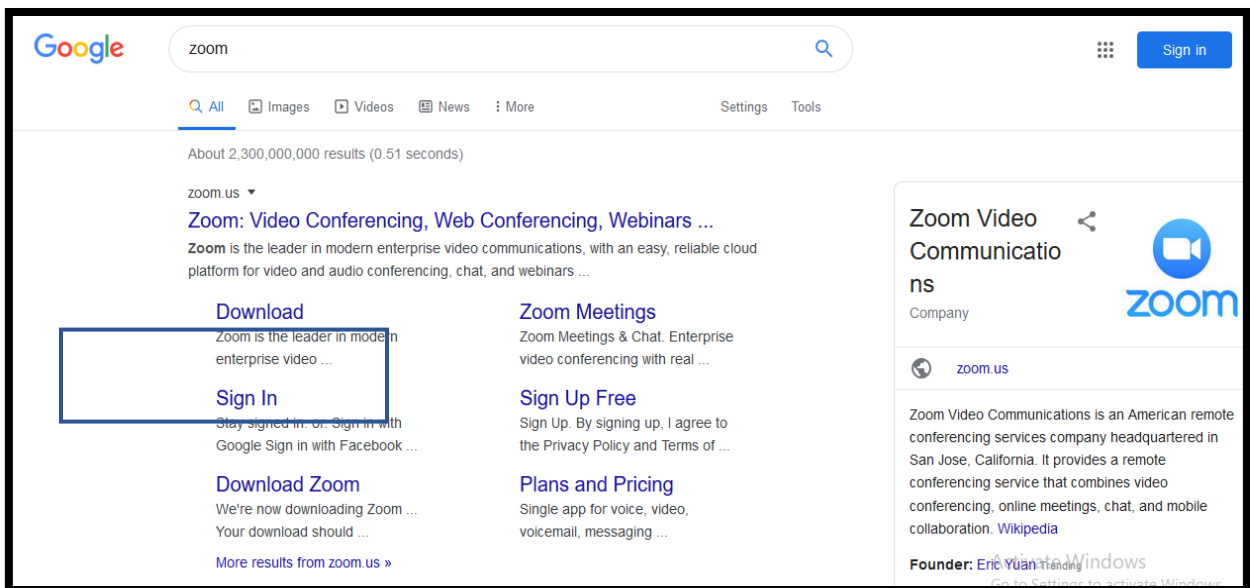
Google

zoom

Sign in

All Images Videos News More Settings Tools

About 2,300,000,000 results (0.51 seconds)

zoom.us

Zoom: Video Conferencing, Web Conferencing, Webinars ...

**Zoom** is the leader in modern enterprise video communications, with an easy, reliable cloud platform for video and audio conferencing, chat, and webinars ...

Download
Zoom is the leader in modern enterprise video ...

Zoom Meetings
Zoom Meetings & Chat. Enterprise video conferencing with real ...

Sign In
Stay signed in. or. Sign in with Google Sign in with Facebook ...

Sign Up Free
Sign Up. By signing up, I agree to the Privacy Policy and Terms of ...

Download Zoom
We're now downloading Zoom ... Your download should ...

Plans and Pricing
Single app for voice, video, voicemail, messaging ...

More results from zoom.us »

Zoom Video Communications

Company

zoom

zoom.us

Zoom Video Communications is an American remote conferencing services company headquartered in San Jose, California. It provides a remote conferencing service that combines video conferencing, online meetings, chat, and mobile collaboration. Wikipedia

Founder: Eric Yuan Trending

Activate Windows
Go to Settings to activate Windows.